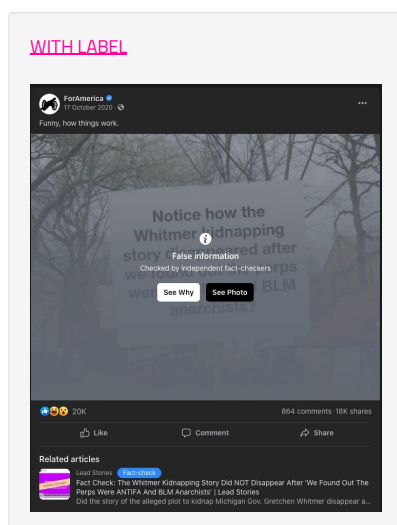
WITH LABEL

ForAmerica
17 October 2020 ·

Funny, how things work.

Notice how the Whitmer kidnapping story disappeared after we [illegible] perps were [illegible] BLM anarchists?

False information
Checked by independent fact-checkers

See Why
See Photo

20K
864 comments 18K shares

Like
Comment
Share

Related articles
Lead Stories Fact-check
Fact Check: The Whitmer Kidnapping Story Did NOT Disappear After 'We Found Out The Perps Were ANTIFA And BLM Anarchists' | Lead Stories
Did the story of the alleged plot to kidnap Michigan Gov. Gretchen Whitmer disappear a...